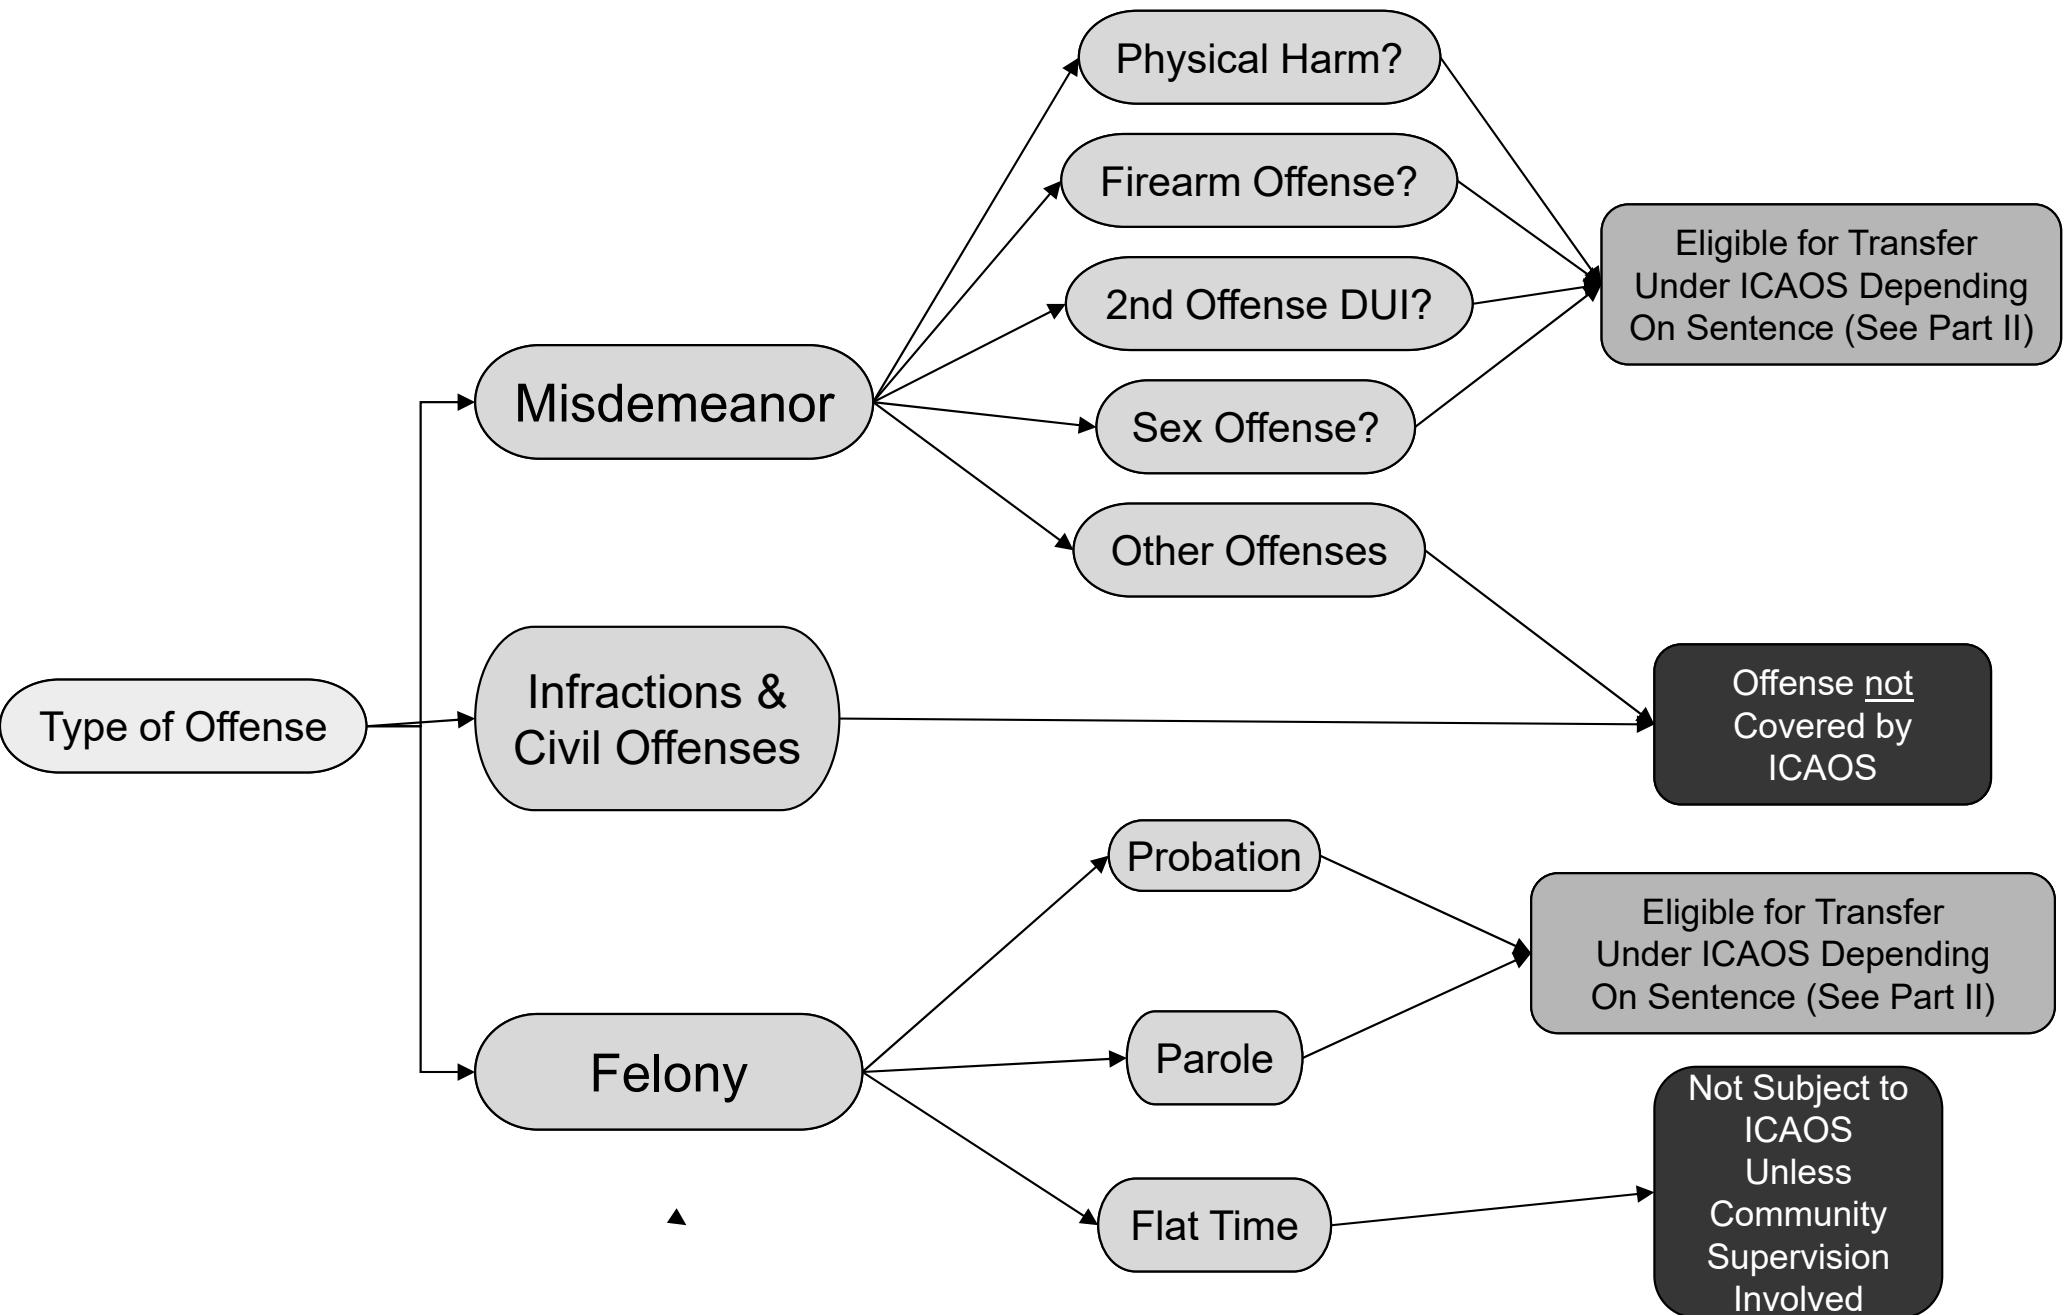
Type of Offense

Misdemeanor

Physical Harm?

Firearm Offense?

2nd Offense DUI?

Sex Offense?

Other Offenses

Eligible for Transfer Under ICAOS Depending On Sentence (See Part II)

Infractions & Civil Offenses

Offense not Covered by ICAOS

Felony

Probation

Parole

Flat Time

Eligible for Transfer Under ICAOS Depending On Sentence (See Part II)

Not Subject to ICAOS Unless Community Supervision Involved